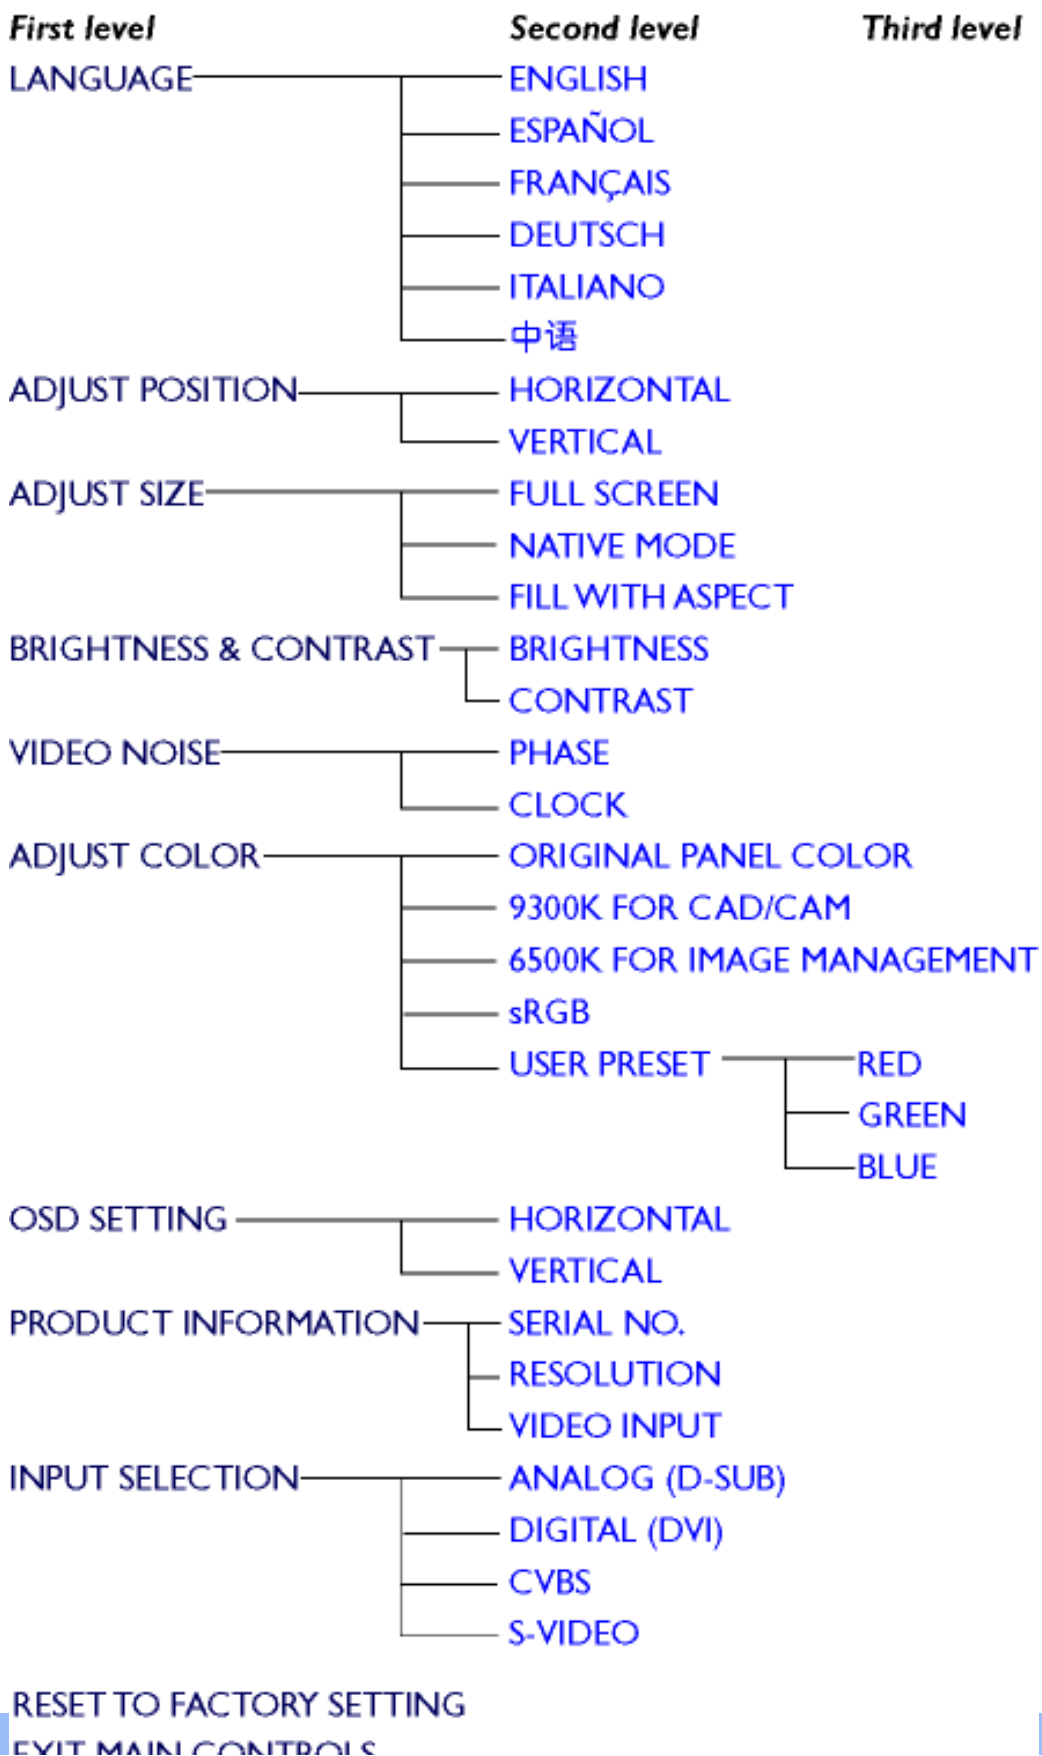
First level Second level Third level

LANGUAGE
ENGLISH
ESPAÑOL
FRANÇAIS
DEUTSCH
ITALIANO
中语

ADJUST POSITION
HORIZONTAL
VERTICAL

ADJUST SIZE
FULL SCREEN
NATIVE MODE
FILL WITH ASPECT

BRIGHTNESS & CONTRAST
BRIGHTNESS
CONTRAST

VIDEO NOISE
PHASE
CLOCK

ADJUST COLOR
ORIGINAL PANEL COLOR
9300K FOR CAD/CAM
6500K FOR IMAGE MANAGEMENT
sRGB
USER PRESET
RED
GREEN
BLUE

OSD SETTING
HORIZONTAL
VERTICAL

PRODUCT INFORMATION
SERIAL NO.
RESOLUTION
VIDEO INPUT

INPUT SELECTION
ANALOG (D-SUB)
DIGITAL (DVI)
CVBS
S-VIDEO

RESET TO FACTORY SETTING
EXIT MAIN CONTROLS